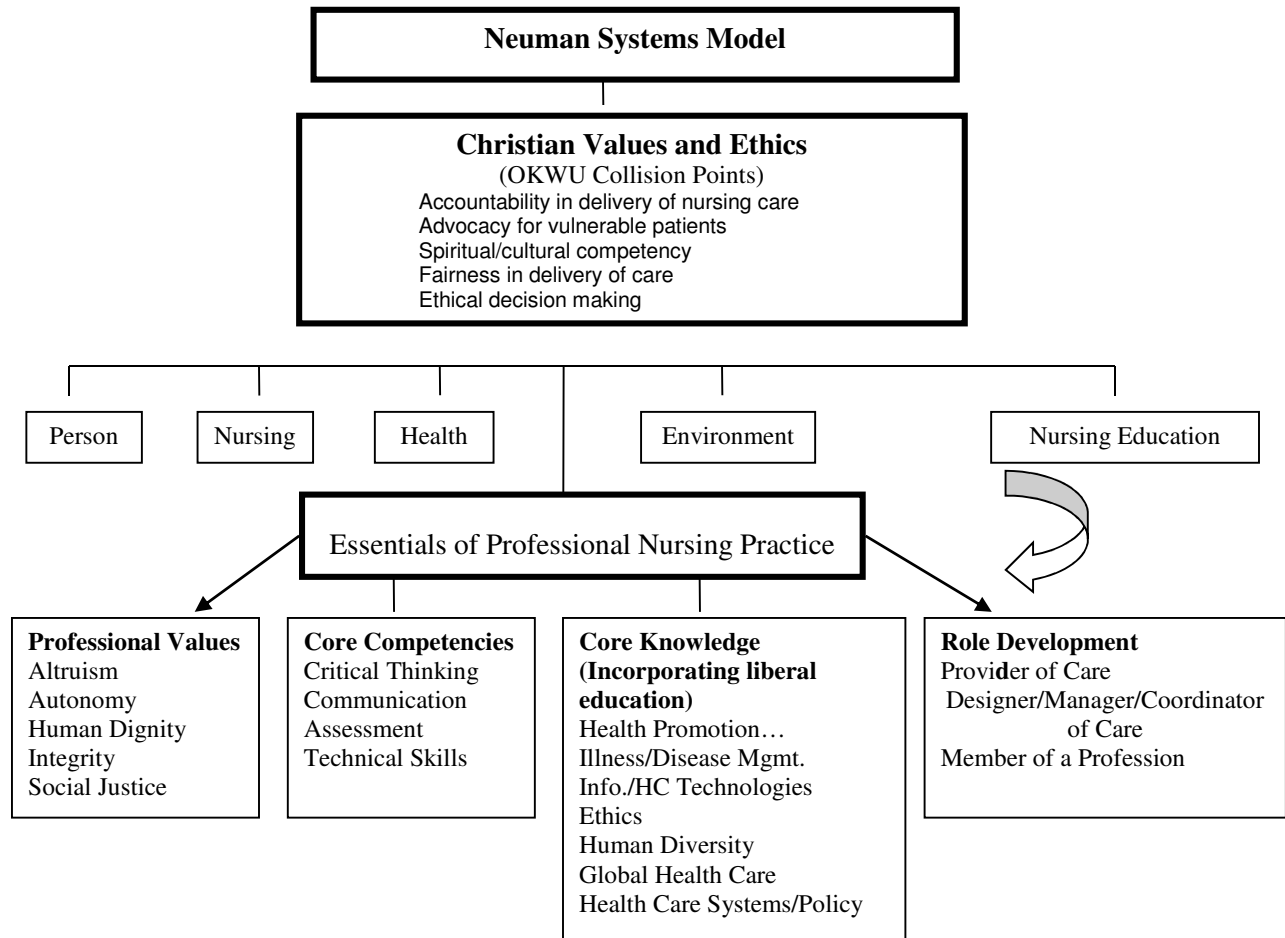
Neuman Systems Model

Christian Values and Ethics
(OKWU Collision Points)
Accountability in delivery of nursing care
Advocacy for vulnerable patients
Spiritual/cultural competency
Fairness in delivery of care
Ethical decision making

Person

Nursing

Health

Environment

Nursing Education

Essentials of Professional Nursing Practice

Professional Values
Altruism
Autonomy
Human Dignity
Integrity
Social Justice

Core Competencies
Critical Thinking
Communication
Assessment
Technical Skills

Core Knowledge (Incorporating liberal education)
Health Promotion…
Illness/Disease Mgmt.
Info./HC Technologies
Ethics
Human Diversity
Global Health Care
Health Care Systems/Policy

Role Development
Provider of Care
Designer/Manager/Coordinator of Care
Member of a Profession